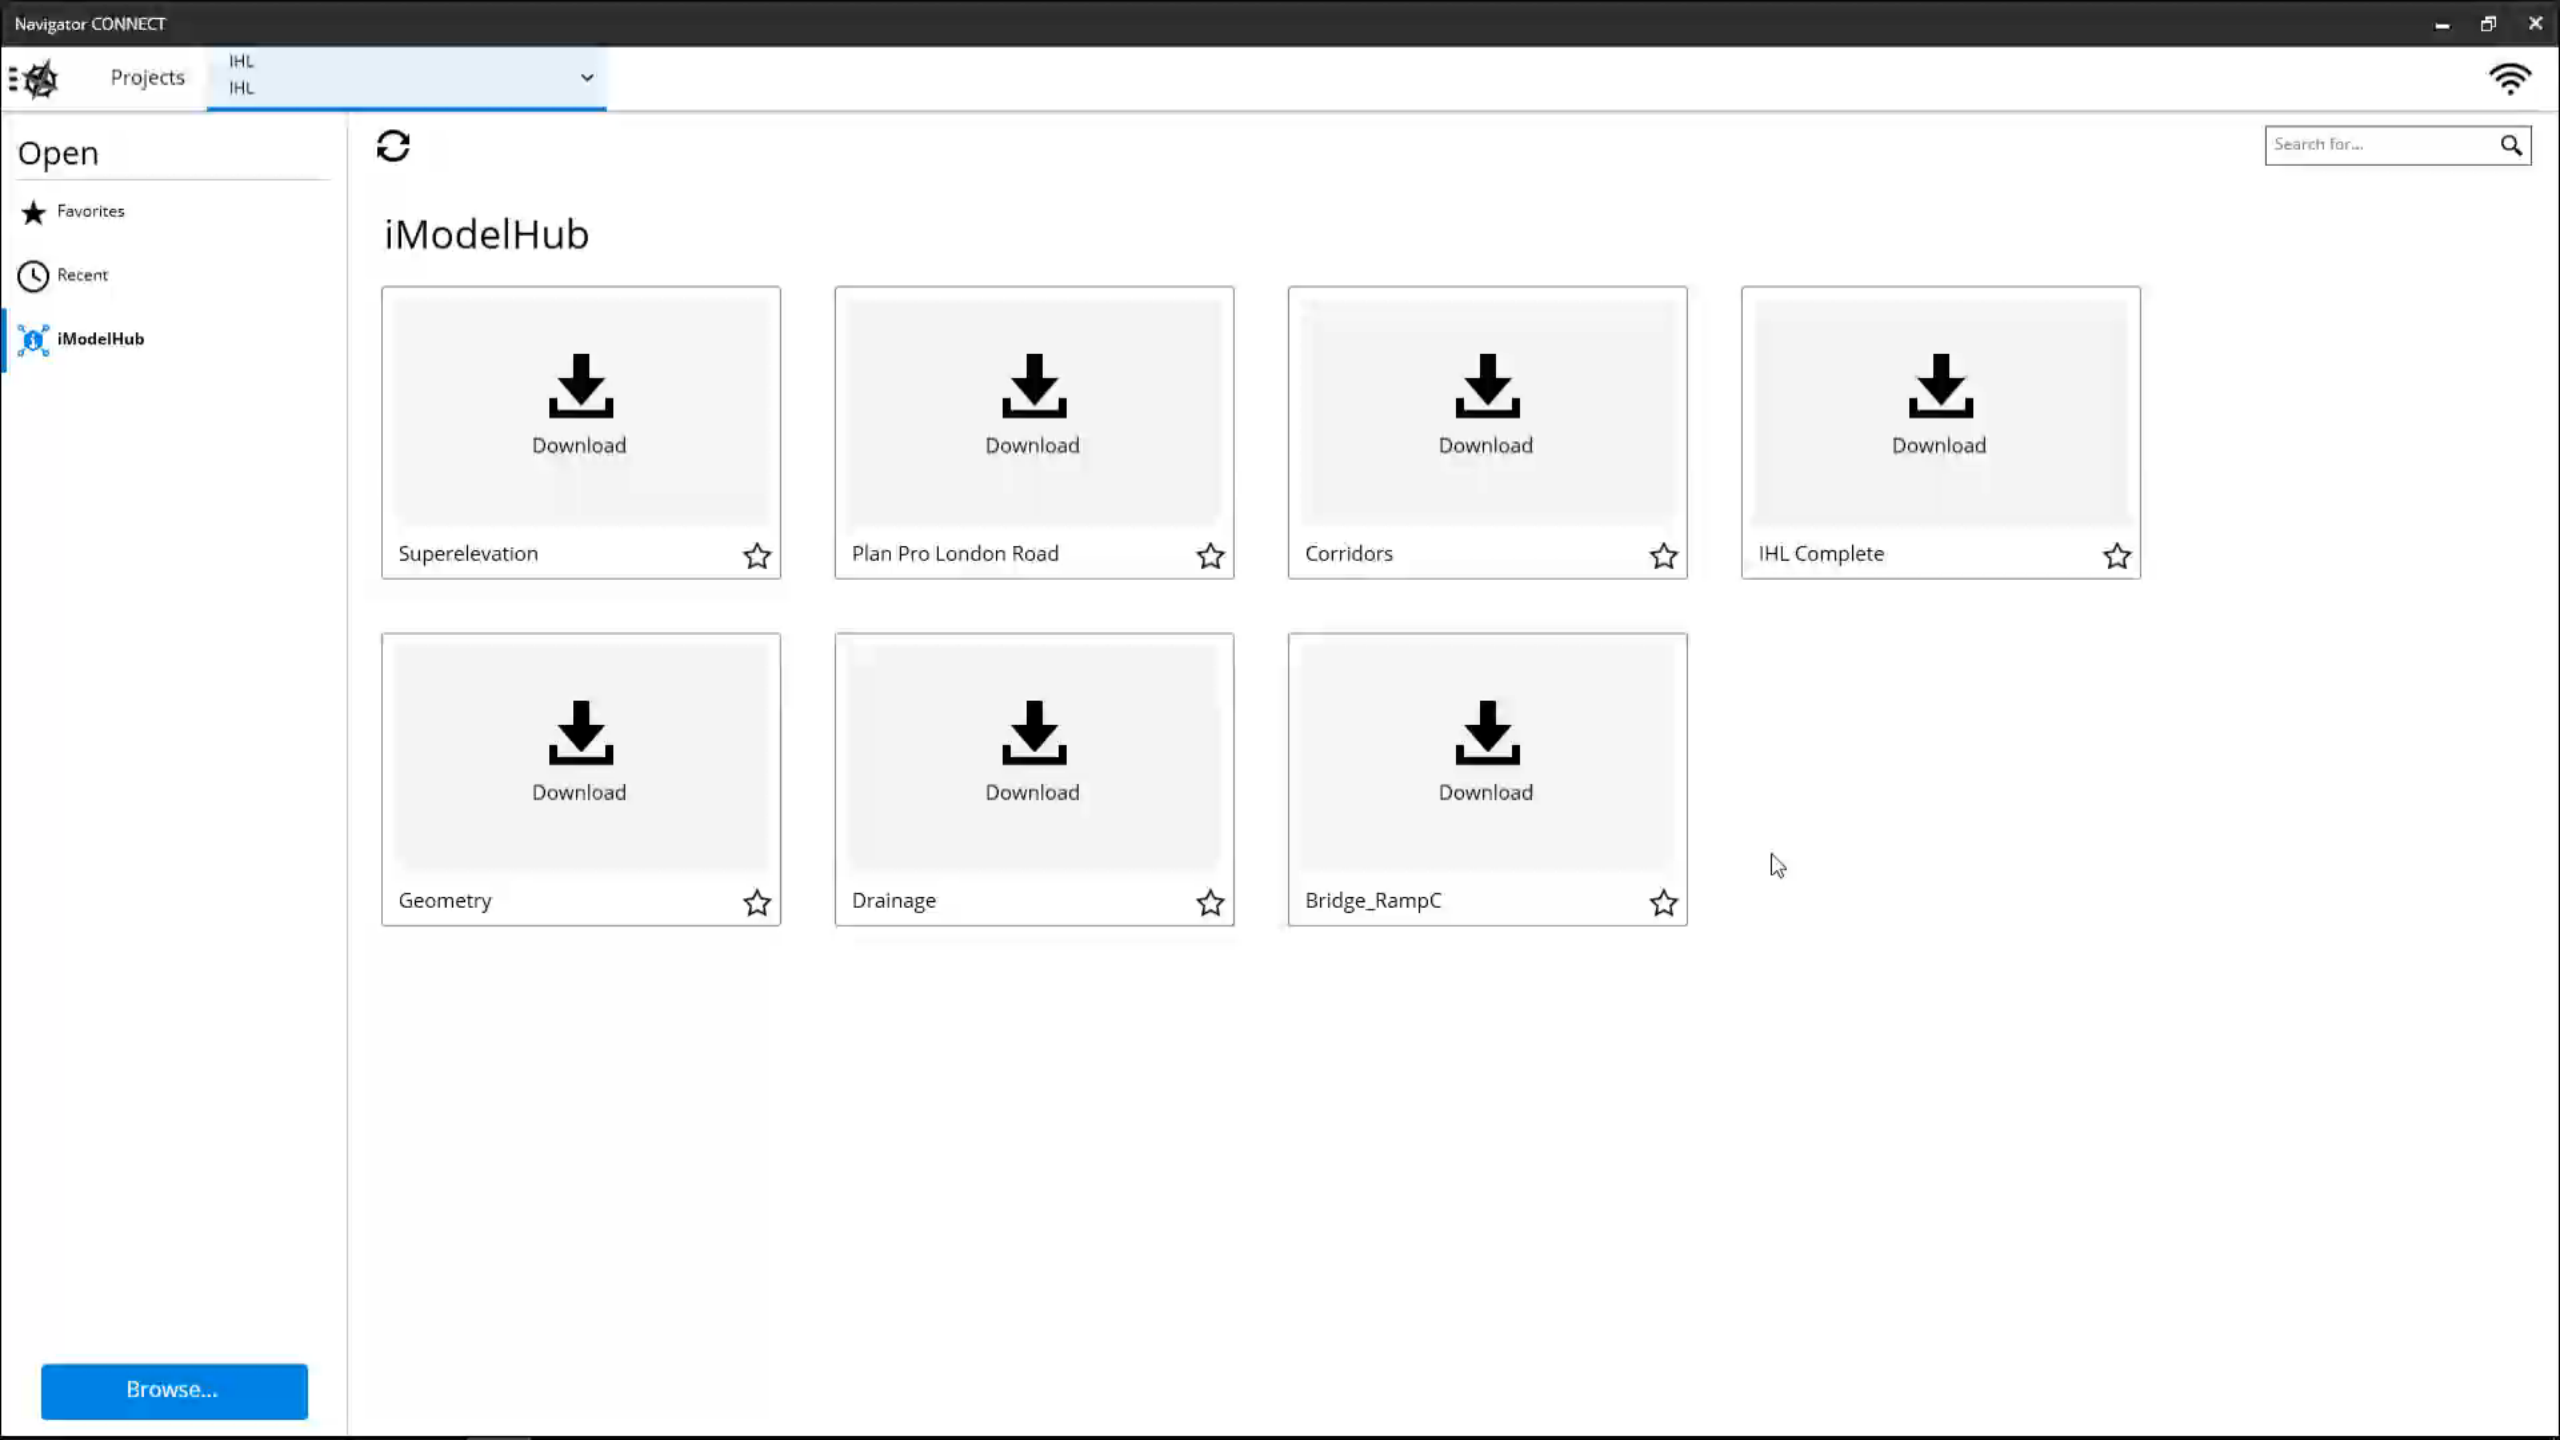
Navigator CONNECT

Projects IHL IHL

Open

Favorites

Recent

iModelHub

Search for...

iModelHub

Download

Superelevation

Download

Plan Pro London Road

Download

Corridors

Download

IHL Complete

Download

Geometry

Download

Drainage

Download

Bridge_RampC

Browse...